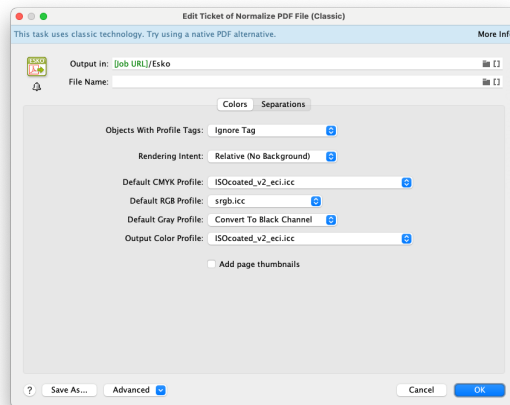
Edit Ticket of Normalize PDF File (Classic)

This task uses classic technology. Try using a native PDF alternative.

More Inf

ESKO

Output in: [Job URL]/Esko

File Name:

Colors Separations

Objects With Profile Tags: Ignore Tag

Rendering Intent: Relative (No Background)

Default CMYK Profile: ISOcoated_v2_eci.icc

Default RGB Profile: srgb.icc

Default Gray Profile: Convert To Black Channel

Output Color Profile: ISOcoated_v2_eci.icc

Add page thumbnails

?

Save As...

Advanced

Cancel

OK